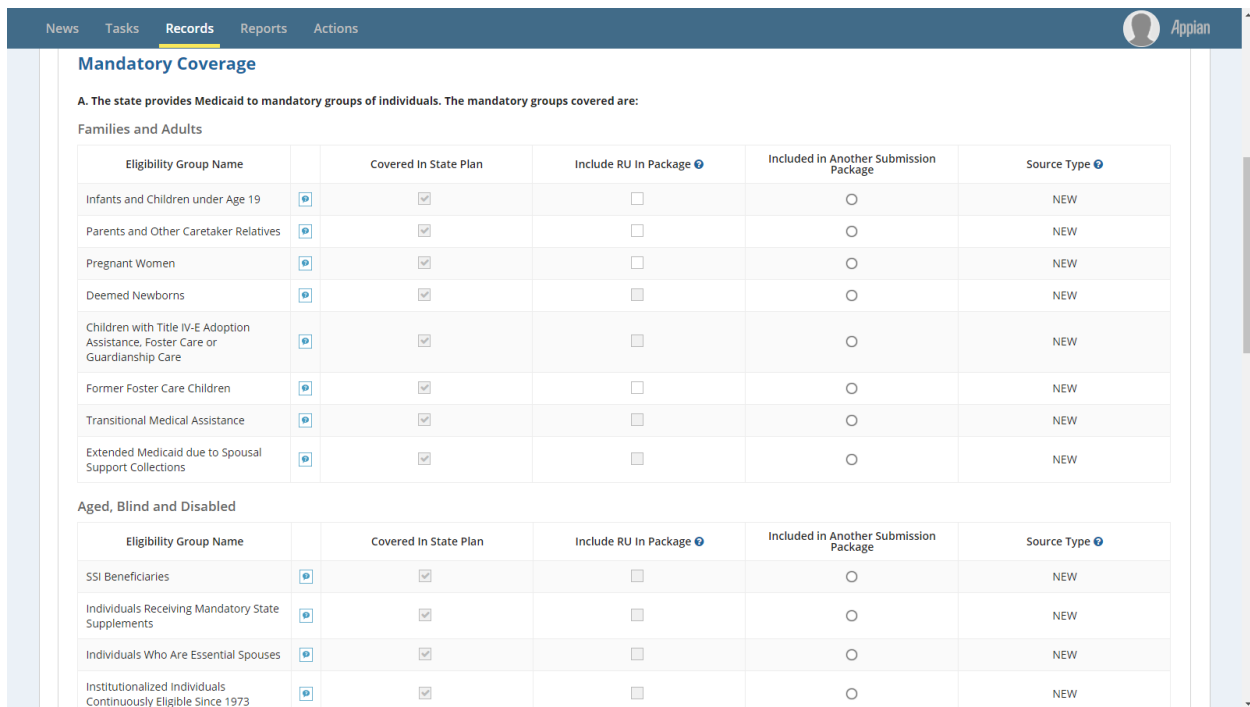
News Tasks Records Reports Actions

Appian

Mandatory Coverage

A. The state provides Medicaid to mandatory groups of individuals. The mandatory groups covered are:

Families and Adults

| Eligibility Group Name | | Covered In State Plan | Include RU In Package | Included in Another Submission Package | Source Type |
|---|---|---|---|---|---|
| Infants and Children under Age 19 | | | | | NEW |
| Parents and Other Caretaker Relatives | | | | | NEW |
| Pregnant Women | | | | | NEW |
| Deemed Newborns | | | | | NEW |
| Children with Title IV-E Adoption Assistance, Foster Care or Guardianship Care | | | | | NEW |
| Former Foster Care Children | | | | | NEW |
| Transitional Medical Assistance | | | | | NEW |
| Extended Medicaid due to Spousal Support Collections | | | | | NEW |

Aged, Blind and Disabled

| Eligibility Group Name | | Covered In State Plan | Include RU In Package | Included in Another Submission Package | Source Type |
|---|---|---|---|---|---|
| SSI Beneficiaries | | | | | NEW |
| Individuals Receiving Mandatory State Supplements | | | | | NEW |
| Individuals Who Are Essential Spouses | | | | | NEW |
| Institutionalized Individuals Continuously Eligible Since 1973 | | | | | NEW |